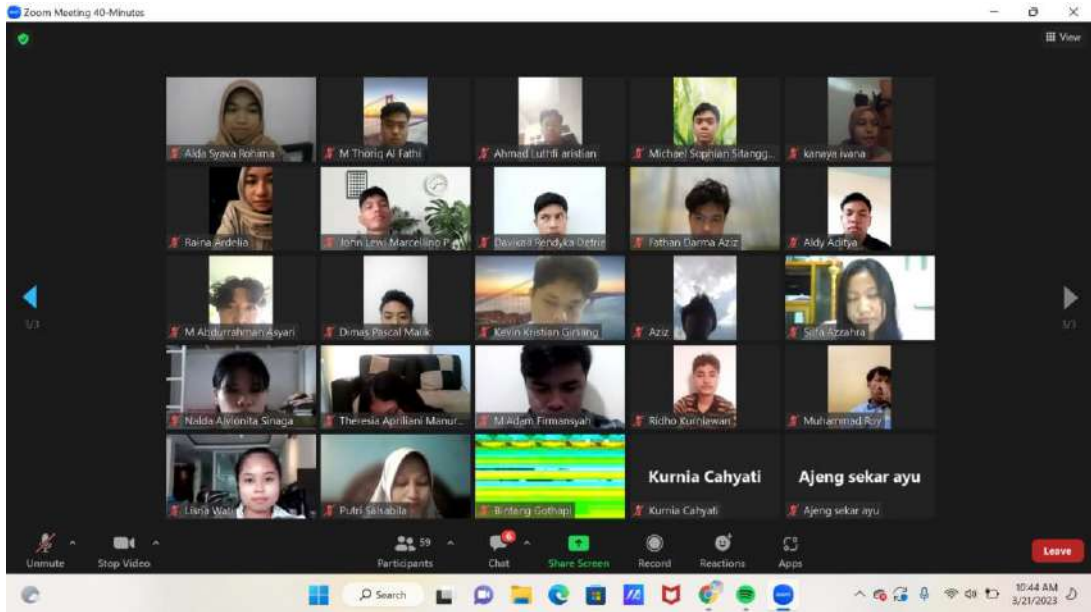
Zoom Meeting 40-Minutes

View

Aida Syava Rohima
M Thoriq Al Fathi
Ahmad Luthfi aristian
Michael Sophian Silangg...
kanaya ivana
Raina Ardelia
John Lewi Marcellino P...
Davikeil Pendyka Detrir
Fathan Darma Aziz
Aldy Aditya
1/3
M Abdurrahman Asyari
Dimas Pascal Malik
Kevin Kristian Girsang
Aziz
Silfa Azzahra
1/3
Nalda Alvionita Sinaga
Theresia Apriliani Manur...
M Adam Firmansyah
Ridho Kurniawan
Muhammad Roy
Lisna Wati
Putri Salsabila
Bintang Gothapi
Kurnia Cahyati
Kurnia Cahyati
Ajeng sekar ayu
Ajeng sekar ayu

Unmute
Stop Video
59
Participants
6
Chat
Share Screen
Record
Reactions
Apps
Leave

Search
10:44 AM
3/21/2023